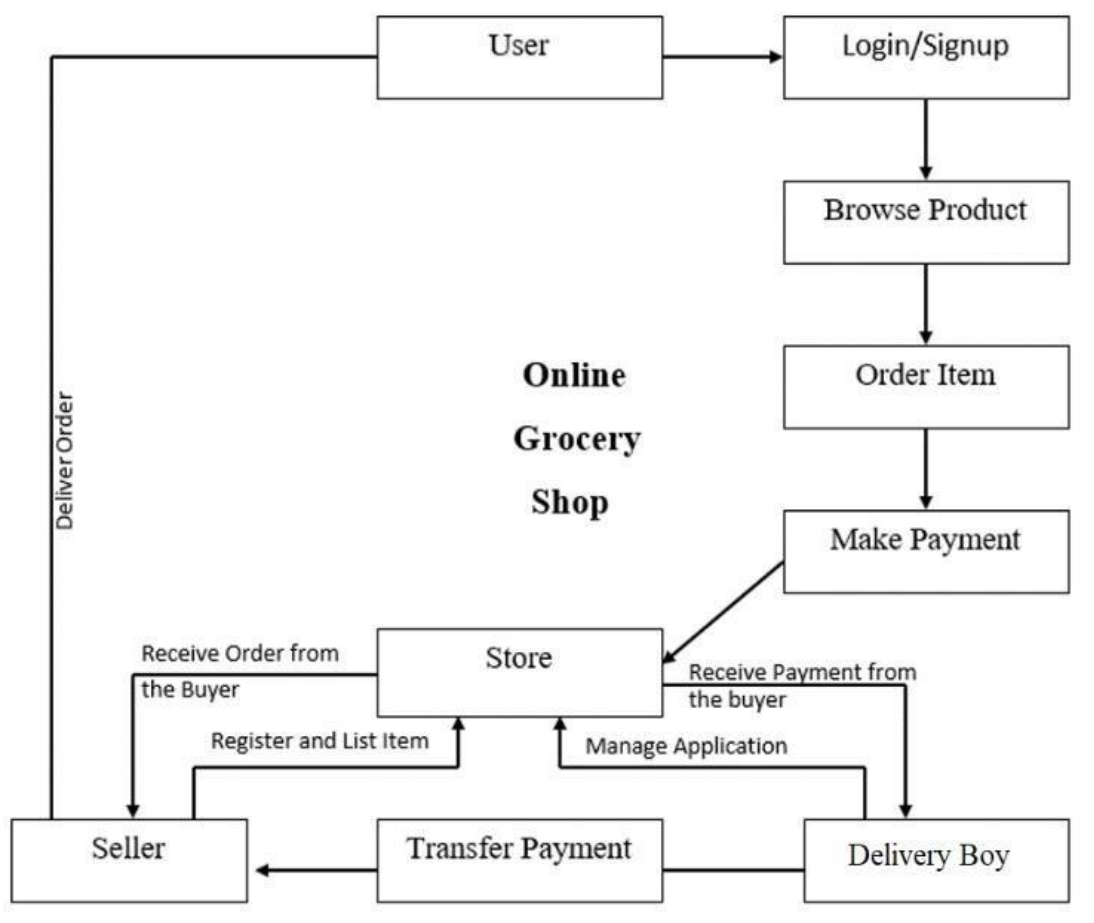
User

Login/Signup

Browse Product

Order Item

Make Payment

Online Grocery Shop

Deliver Order

Store

Receive Order from the Buyer

Receive Payment from the buyer

Register and List Item

Manage Application

Seller

Transfer Payment

Delivery Boy